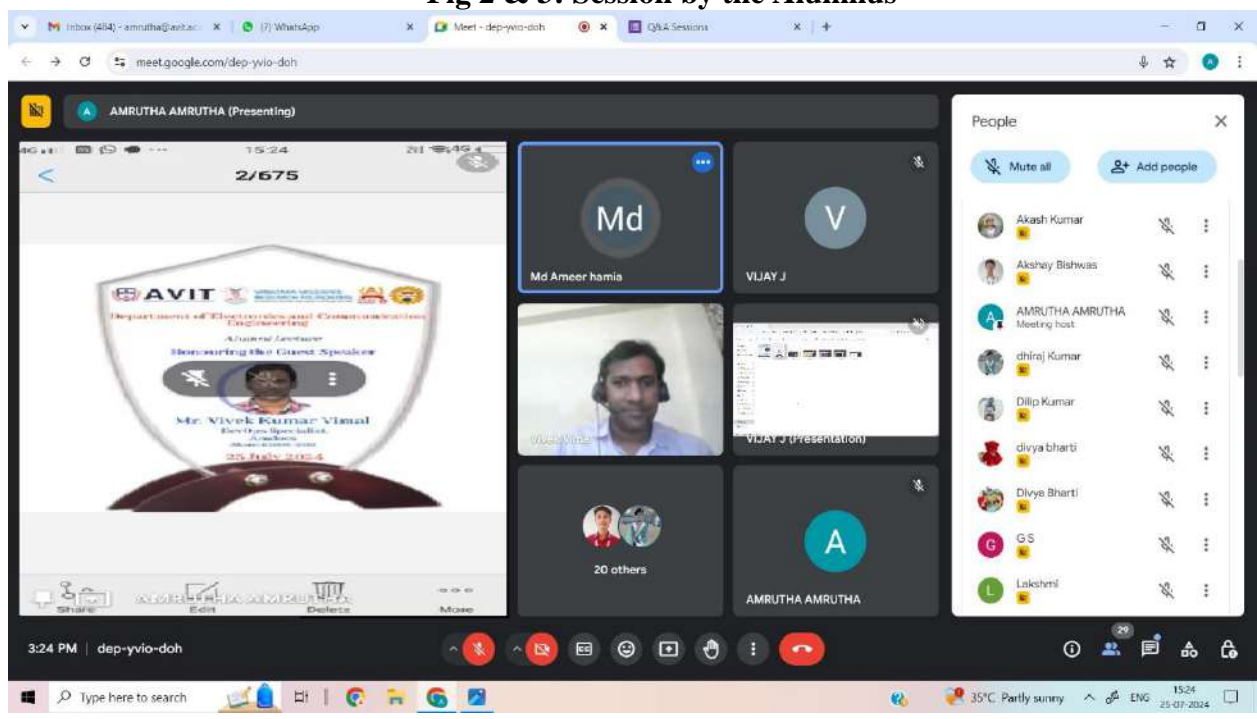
Fig 2 & 3: Session by the Alumnus

Inbox (484) - amrutha@avit.ac | (7) WhatsApp | Meet - dep-yvio-doh | Q&A Sessions

meet.google.com/dep-yvio-doh

AMRUTHA AMRUTHA (Presenting)

15:24

2/675

AVIT

Department of Electronics and Communication Engineering

Alumni Lecture

Honouring the Guest Speaker

Mr. Vivek Kumar Vimal

25 July 2024

Share Edit Delete More

AMRUTHA AMRUTHA

Md

Md Ameer hamia

V

VIJAY J

Vivek Vimal

VIJAY J (Presentation)

20 others

A

AMRUTHA AMRUTHA

People

Mute all

Add people

Akash Kumar

Akshay Bishwas

AMRUTHA AMRUTHA
Meeting host

dhiraj Kumar

Dilip Kumar

divya bharti

Divya Bharti

GS

Lakshmi

3:24 PM | dep-yvio-doh

29

Type here to search

35°C Partly sunny ENG 15:24 25-07-2024